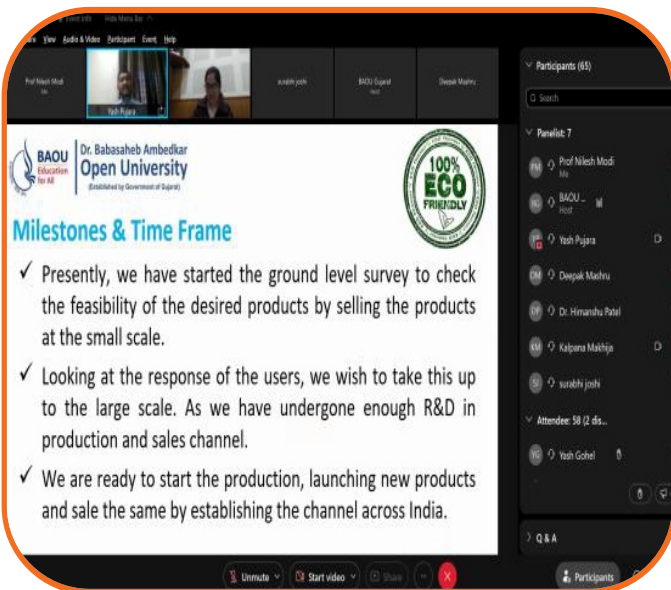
Event Info Hide Menu Bar

View Audio & Video Participant Event Help

Prof Nilesh Modi
Me

Yash Pujara

surabhi joshi

BAOU Gujarat
Host

Deepak Mashru

BAOU Education for All

Dr. Babasaheb Ambedkar Open University
(Established by Government of Gujarat)

100% ECO FRIENDLY

Milestones & Time Frame

✓ Presently, we have started the ground level survey to check the feasibility of the desired products by selling the products at the small scale.

✓ Looking at the response of the users, we wish to take this up to the large scale. As we have undergone enough R&D in production and sales channel.

✓ We are ready to start the production, launching new products and sale the same by establishing the channel across India.

Participants (65)

Search

Panelist: 7

PM Prof Nilesh Modi
Me

BG BAOU ... 
Host

YP Yash Pujara

DM Deepak Mashru

DP Dr. Himanshu Patel

KM Kalpana Makhija

SJ surabhi joshi

Attendee: 58 (2 dis...

YG Yash Gohel

Q&A

Unmute

Start video

Share

Participants